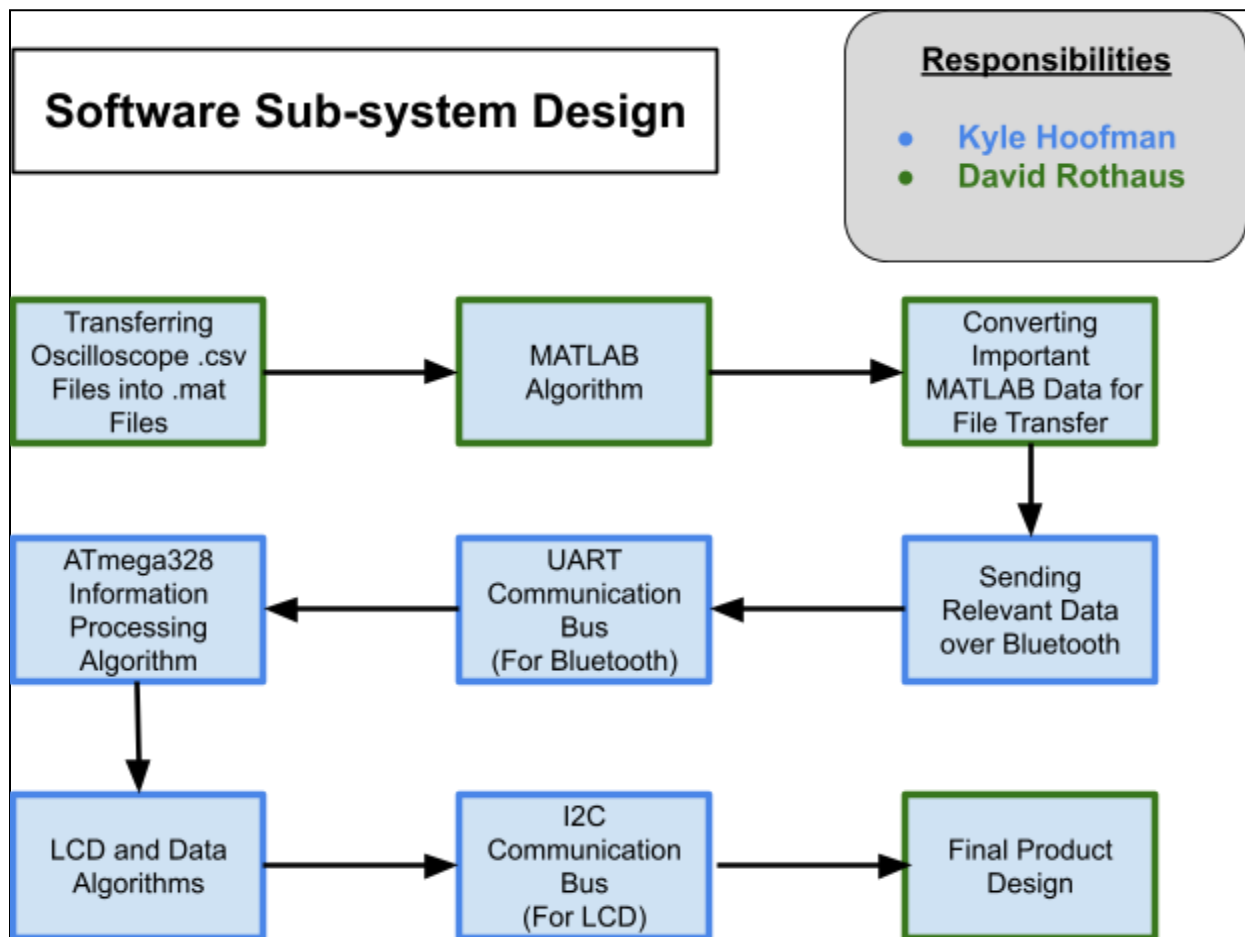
Software Sub-system Design

Responsibilities

- Kyle Hoofman
- David Rothaus

Transferring Oscilloscope .csv Files into .mat Files

MATLAB Algorithm

Converting Important MATLAB Data for File Transfer

Sending Relevant Data over Bluetooth

UART Communication Bus (For Bluetooth)

ATmega328 Information Processing Algorithm

LCD and Data Algorithms

I2C Communication Bus (For LCD)

Final Product Design